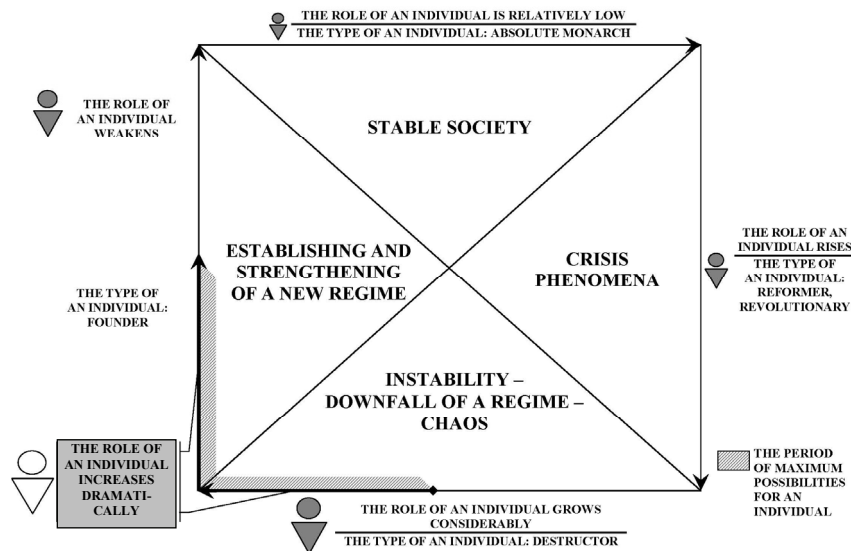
THE ROLE OF AN INDIVIDUAL IS RELATIVELY LOW
THE TYPE OF AN INDIVIDUAL: ABSOLUTE MONARCH

THE ROLE OF AN INDIVIDUAL WEAKENS

STABLE SOCIETY

ESTABLISHING AND STRENGTHENING OF A NEW REGIME

CRISIS PHENOMENA

THE ROLE OF AN INDIVIDUAL RISES
THE TYPE OF AN INDIVIDUAL: REFORMER, REVOLUTIONARY

THE TYPE OF AN INDIVIDUAL: FOUNDER

INSTABILITY – DOWNFALL OF A REGIME – CHAOS

THE ROLE OF AN INDIVIDUAL INCREASES DRAMATICALLY

THE PERIOD OF MAXIMUM POSSIBILITIES FOR AN INDIVIDUAL

THE ROLE OF AN INDIVIDUAL GROWS CONSIDERABLY
THE TYPE OF AN INDIVIDUAL: DESTRUCTOR